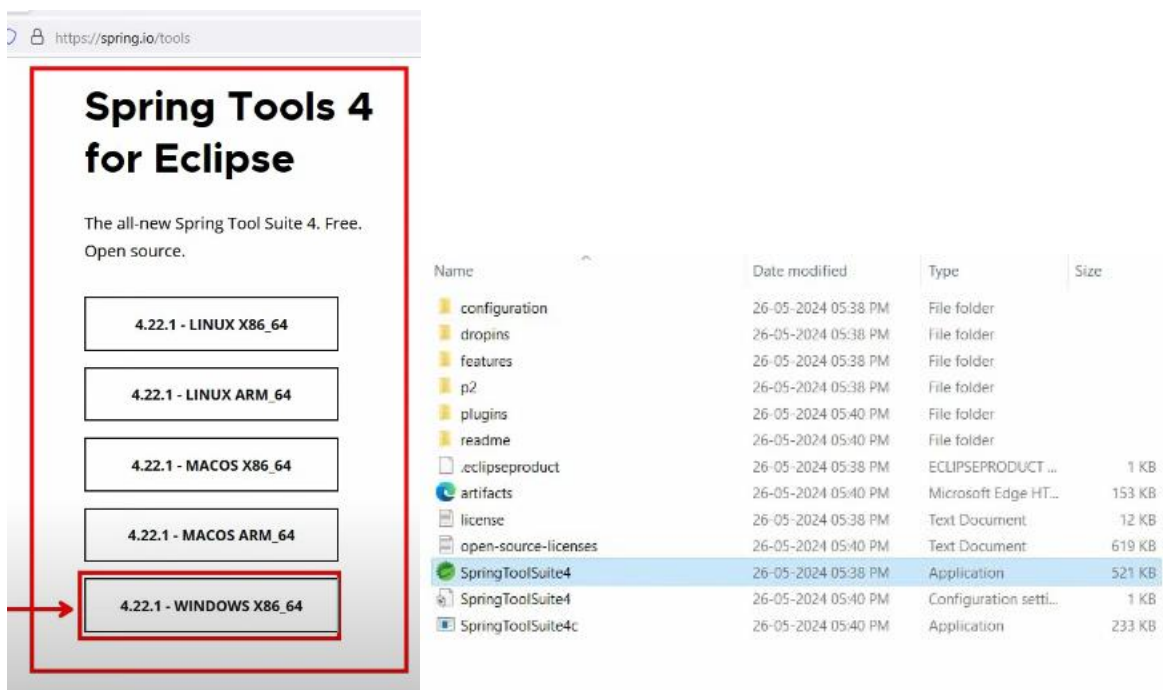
https://spring.io/tools

Spring Tools 4 for Eclipse

The all-new Spring Tool Suite 4. Free. Open source.

4.22.1 - LINUX X86_64

4.22.1 - LINUX ARM_64

4.22.1 - MACOS X86_64

4.22.1 - MACOS ARM_64

4.22.1 - WINDOWS X86_64

| Name | Date modified | Type | Size |
|---|---|---|---|
| configuration | 26-05-2024 05:38 PM | File folder | |
| dropins | 26-05-2024 05:38 PM | File folder | |
| features | 26-05-2024 05:38 PM | File folder | |
| p2 | 26-05-2024 05:38 PM | File folder | |
| plugins | 26-05-2024 05:40 PM | File folder | |
| readme | 26-05-2024 05:40 PM | File folder | |
| .eclipseproduct | 26-05-2024 05:38 PM | ECLIPSEPRODUCT ... | 1 KB |
| artifacts | 26-05-2024 05:40 PM | Microsoft Edge HT... | 153 KB |
| license | 26-05-2024 05:38 PM | Text Document | 12 KB |
| open-source-licenses | 26-05-2024 05:40 PM | Text Document | 619 KB |
| SpringToolSuite4 | 26-05-2024 05:38 PM | Application | 521 KB |
| SpringToolSuite4 | 26-05-2024 05:40 PM | Configuration setti... | 1 KB |
| SpringToolSuite4c | 26-05-2024 05:40 PM | Application | 233 KB |